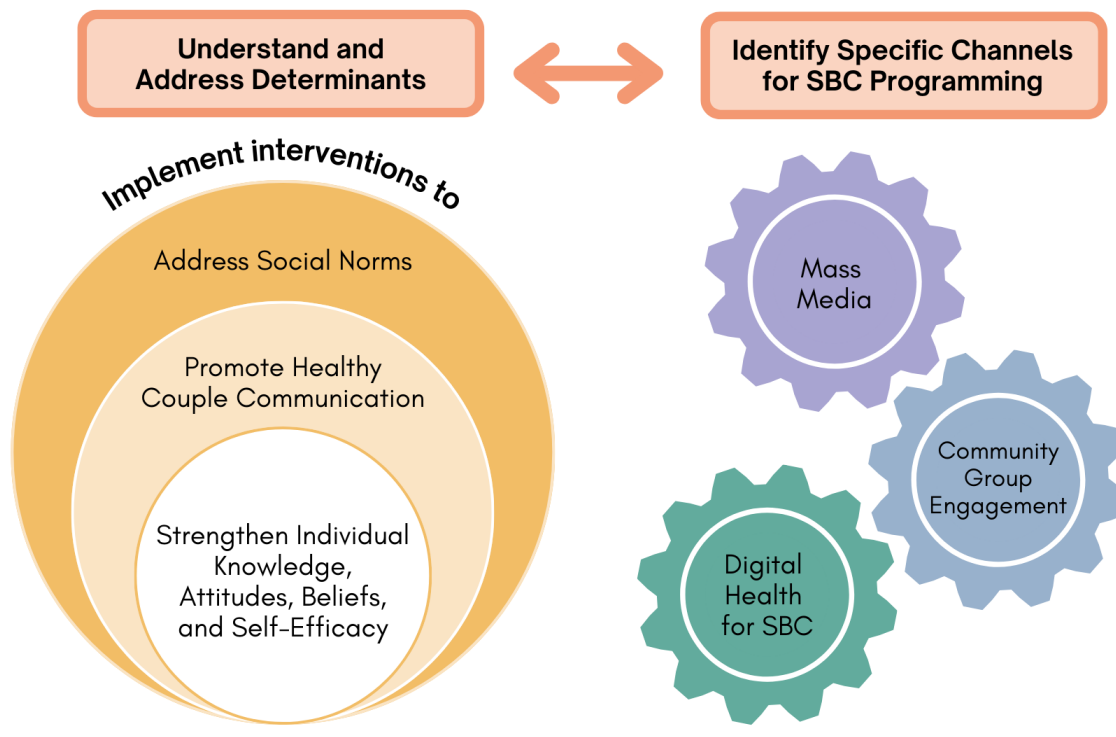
Understand and Address Determinants

Identify Specific Channels for SBC Programming

Implement interventions to

Address Social Norms

Promote Healthy Couple Communication

Strengthen Individual Knowledge, Attitudes, Beliefs, and Self-Efficacy

Mass Media

Community Group Engagement

Digital Health for SBC